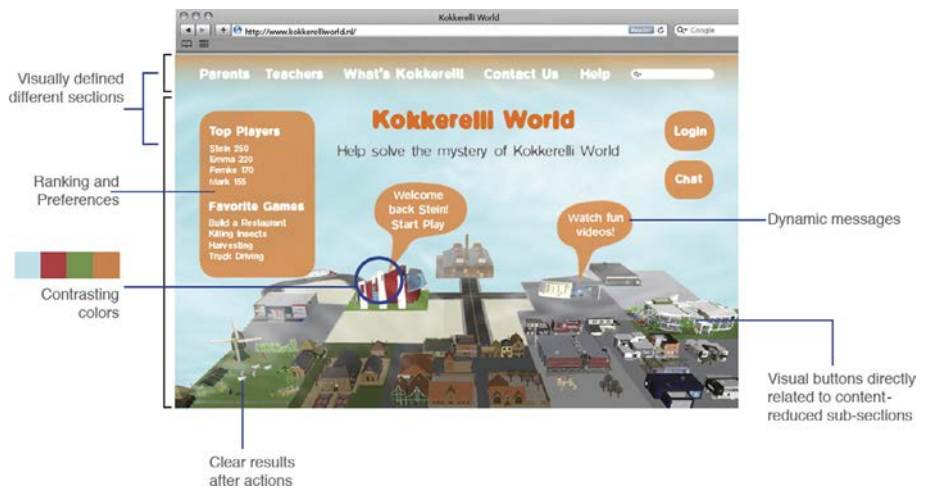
Kokkerelli World

http://www.kokkerelliworld.nl/

Google

Visually defined different sections

Parents Teachers What's Kokkerelli Contact Us Help

Kokkerelli World

Help solve the mystery of Kokkerelli World

Top Players
Stein 250
Emma 220
Femke 170
Mark 155

Favorite Games
Build a Restaurant
Killing Insects
Harvesting
Truck Driving

Login

Chat

Ranking and Preferences

Welcome back Stein! Start Play

Watch fun videos!

Dynamic messages

Contrasting colors

Visual buttons directly related to content-reduced sub-sections

Clear results after actions